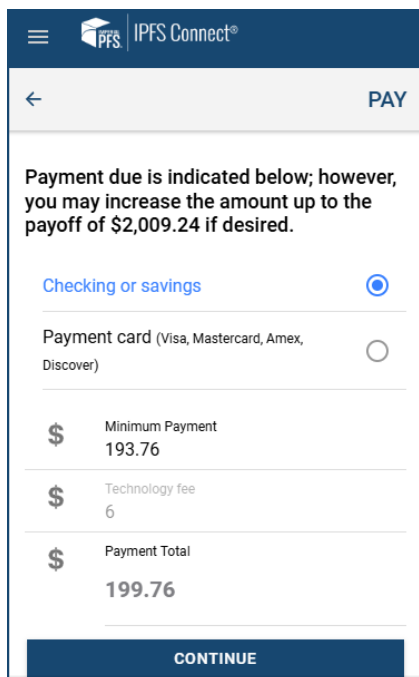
IPFS | IPFS Connect®

←

PAY

Payment due is indicated below; however, you may increase the amount up to the payoff of $2,009.24 if desired.

Checking or savings

Payment card (Visa, Mastercard, Amex, Discover)

$ Minimum Payment
193.76

$ Technology fee
6

$ Payment Total
199.76

CONTINUE